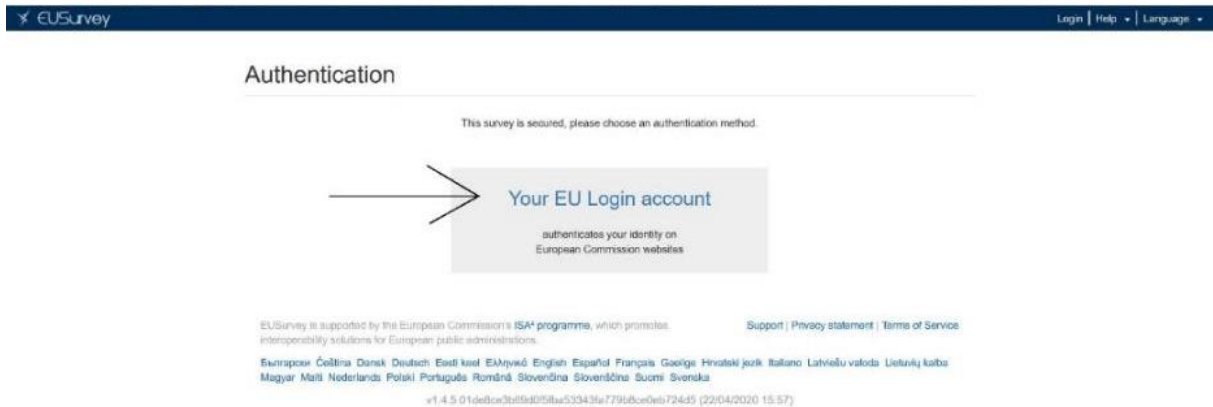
EUSurvey

Login | Help | Language

Authentication

This survey is secured, please choose an authentication method.

Your EU Login account

authenticates your identity on European Commission websites

EUSurvey is supported by the European Commission's ISA² programme, which promotes interoperability solutions for European public administrations.

Support | Privacy statement | Terms of Service

Български Čeština Dansk Deutsch Eesti keel Ελληνικά English Español Français Gaeilge Hrvatski jezik Italiano Latviešu valoda Lietuvių kalba Magyar Malti Nederlands Polski Português Română Slovenčina Slovenščina Suomi Svenska

v1.4.5 01de8ce3bf8d05fba53343fa779b8ce0eb724d5 (22/04/2020 15:57)